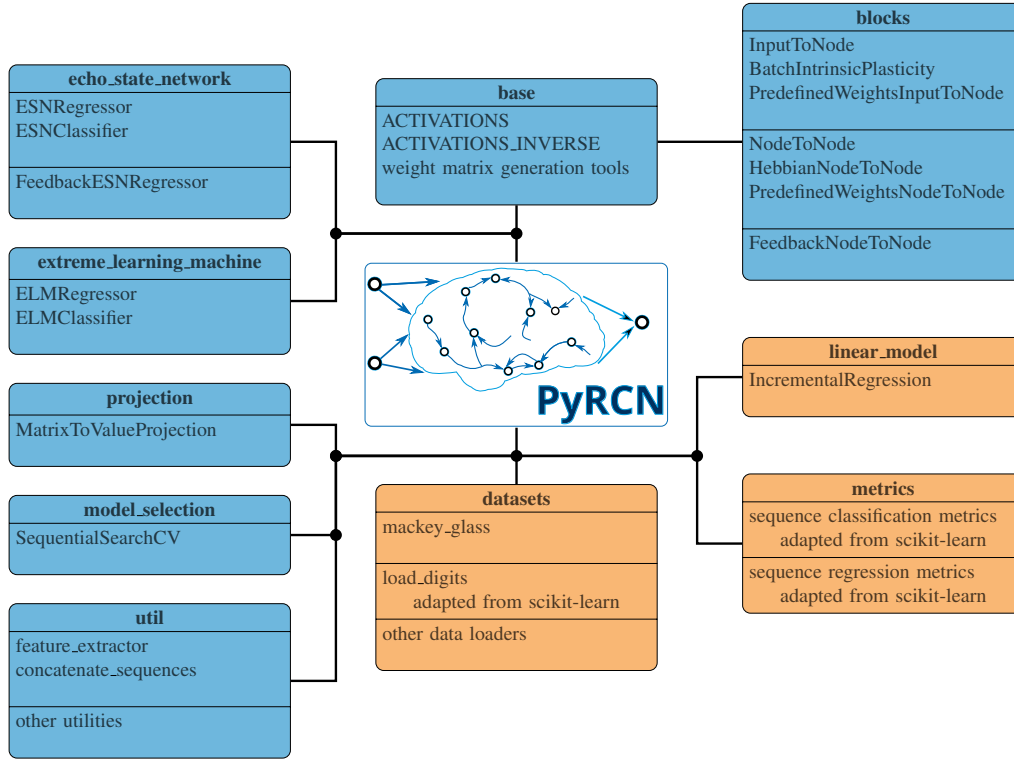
blocks
InputToNode
BatchIntrinsicPlasticity
PredefinedWeightsInputToNode

NodeToNode
HebbianNodeToNode
PredefinedWeightsNodeToNode

FeedbackNodeToNode

echo_state_network
ESNRegressor
ESNClassifier

FeedbackESNRegressor

base
ACTIVATIONS
ACTIVATIONS_INVERSE
weight matrix generation tools

extreme_learning_machine
ELMRegressor
ELMClassifier

PyRCN

linear_model
IncrementalRegression

projection
MatrixToValueProjection

model_selection
SequentialSearchCV

datasets
mackey_glass

load_digits
adapted from scikit-learn

other data loaders

metrics
sequence classification metrics
adapted from scikit-learn

sequence regression metrics
adapted from scikit-learn

util
feature_extractor
concatenate_sequences

other utilities